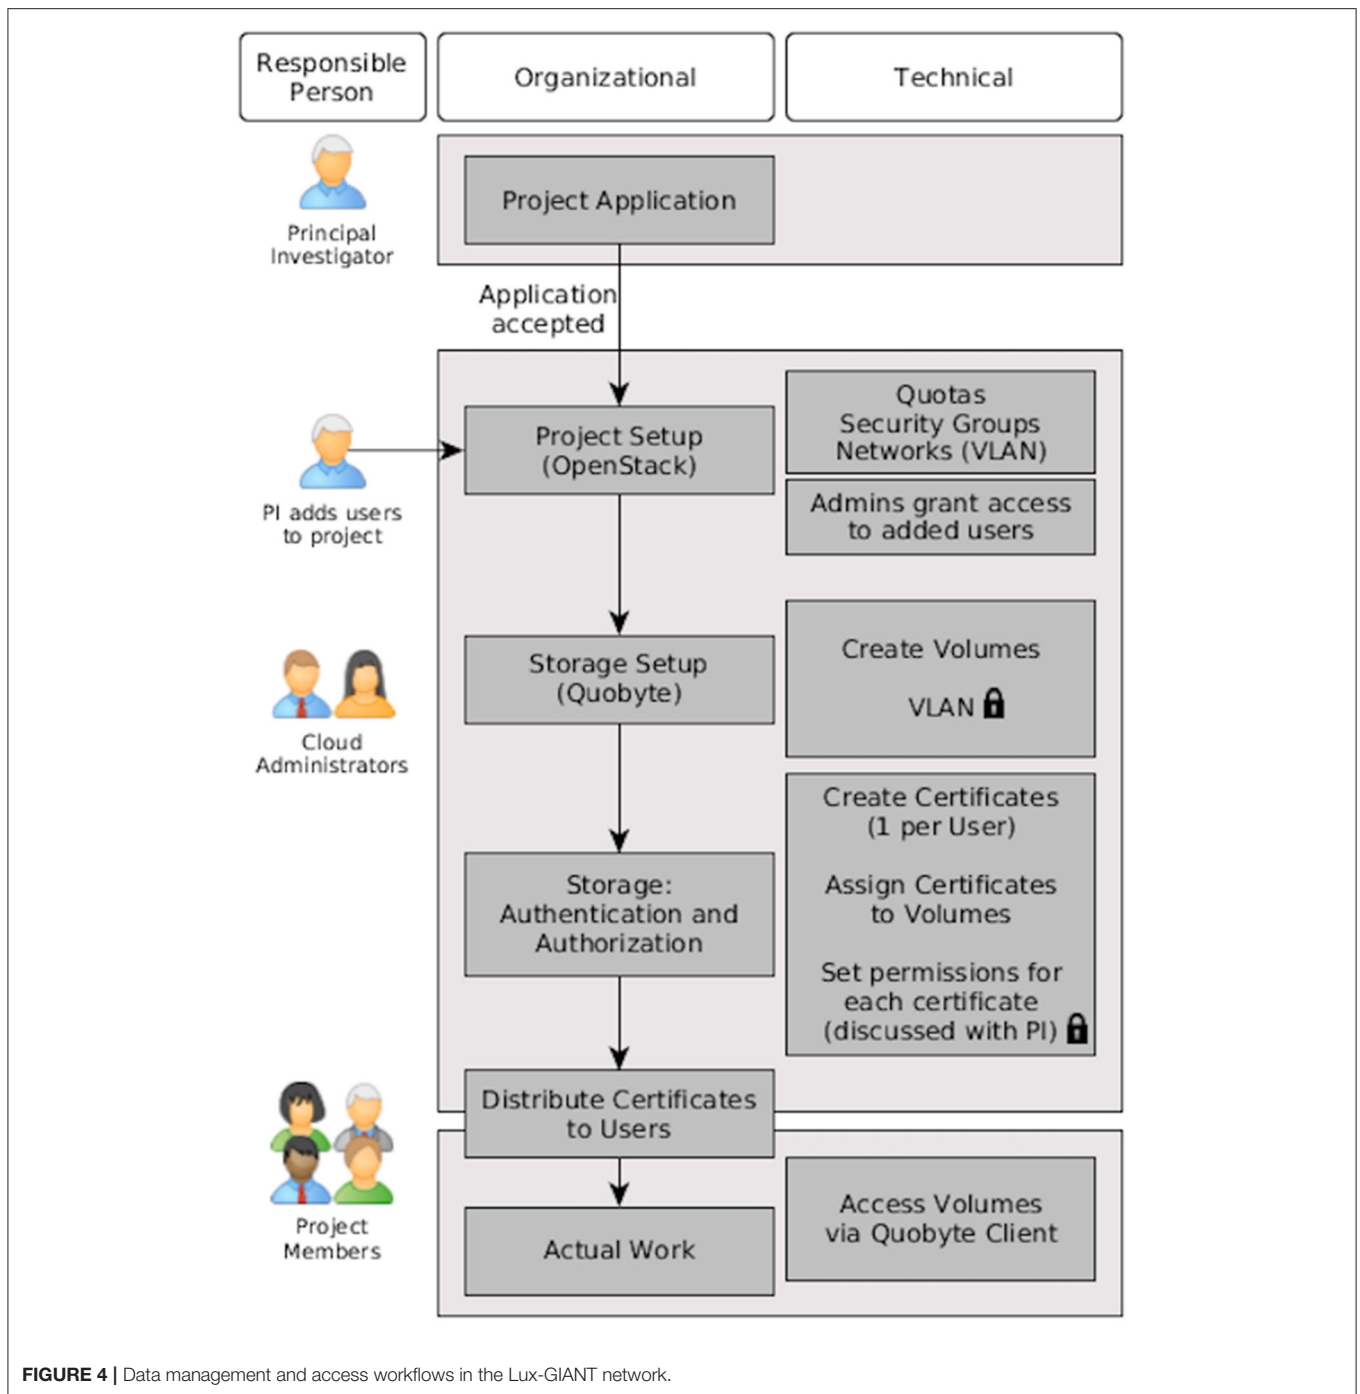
Responsible Person

Organizational

Technical

Principal Investigator

Project Application

Application accepted

Project Setup (OpenStack)

Quotas
Security Groups
Networks (VLAN)

Admins grant access to added users

PI adds users to project

Storage Setup (Quobyte)

Create Volumes

VLAN

Cloud Administrators

Create Certificates (1 per User)

Assign Certificates to Volumes

Set permissions for each certificate (discussed with PI)

Storage: Authentication and Authorization

Distribute Certificates to Users

Project Members

Actual Work

Access Volumes via Quobyte Client

FIGURE 4 | Data management and access workflows in the Lux-GIANT network.